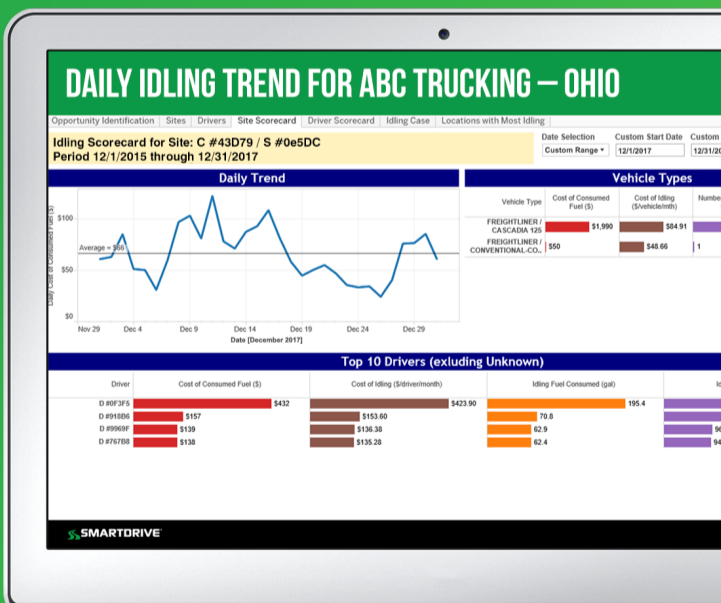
DAILY IDLING TREND FOR ABC TRUCKING – OHIO

Opportunity Identification | Sites | Drivers | Site Scorecard | Driver Scorecard | Idling Case | Locations with Most Idling

Idling Scorecard for Site: C #43D79 / S #0e5DC
Period 12/1/2015 through 12/31/2017

Date Selection: Custom Range
Custom Start Date: 12/1/2017
Custom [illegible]: 12/31/2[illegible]

Daily Trend

Daily Cost of Consumed Fuel ($)

$100
$50
$0

Average = $66

Nov 29 | Dec 4 | Dec 9 | Dec 14 | Dec 19 | Dec 24 | Dec 29

Date [December 2017]

Vehicle Types

| Vehicle Type | Cost of Consumed Fuel ($) | Cost of Idling ($/vehicle/mth) | Numbe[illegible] |
|---|---|---|---|
| FREIGHTLINER / CASCADIA 125 | $1,990 | $84.91 | |
| FREIGHTLINER / CONVENTIONAL-CO.. | $50 | $48.66 | 1 |

Top 10 Drivers (exluding Unknown)

| Driver | Cost of Consumed Fuel ($) | Cost of Idling ($/driver/month) | Idling Fuel Consumed (gal) | Id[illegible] |
|---|---|---|---|---|
| D #0F3F5 | $432 | $423.90 | 195.4 | |
| D #918B6 | $157 | $153.60 | 70.8 | |
| D #9969F | $139 | $136.38 | 62.9 | 9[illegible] |
| D #767B8 | $138 | $135.28 | 62.4 | 9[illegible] |

SMARTDRIVE